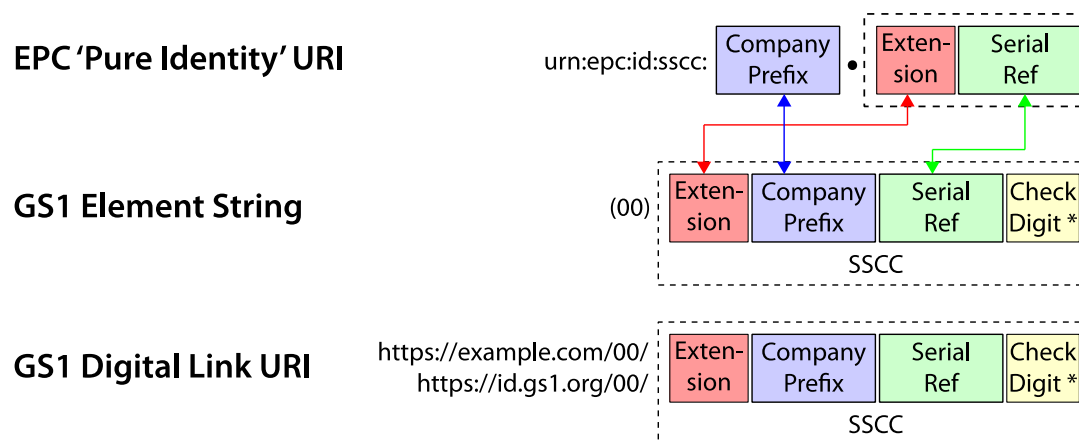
EPC 'Pure Identity' URI

urn:epc:id:sscc:

Company Prefix

•

Extension

Serial Ref

GS1 Element String

(00)

Extension

Company Prefix

Serial Ref

Check Digit *

SSCC

GS1 Digital Link URI

https://example.com/00/
https://id.gs1.org/00/

Extension

Company Prefix

Serial Ref

Check Digit *

SSCC